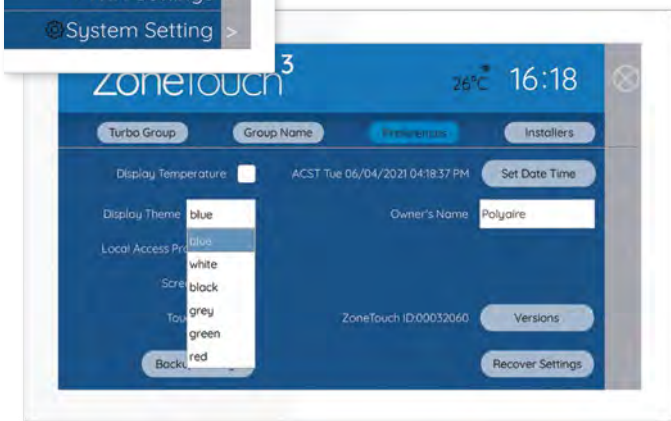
System Setting >

ZoneTouch$^3$

26°C 16:18

Turbo Group
Group Name
Preferences
Installers

Display Temperature
ACST Tue 06/04/2021 04:18:37 PM
Set Date Time

Display Theme
blue
blue
white
black
grey
green
red

Owner's Name
Polyaire

Local Access Pr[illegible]

Scre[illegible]

Tou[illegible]

ZoneTouch ID:00032060
Versions

Backu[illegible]
Recover Settings